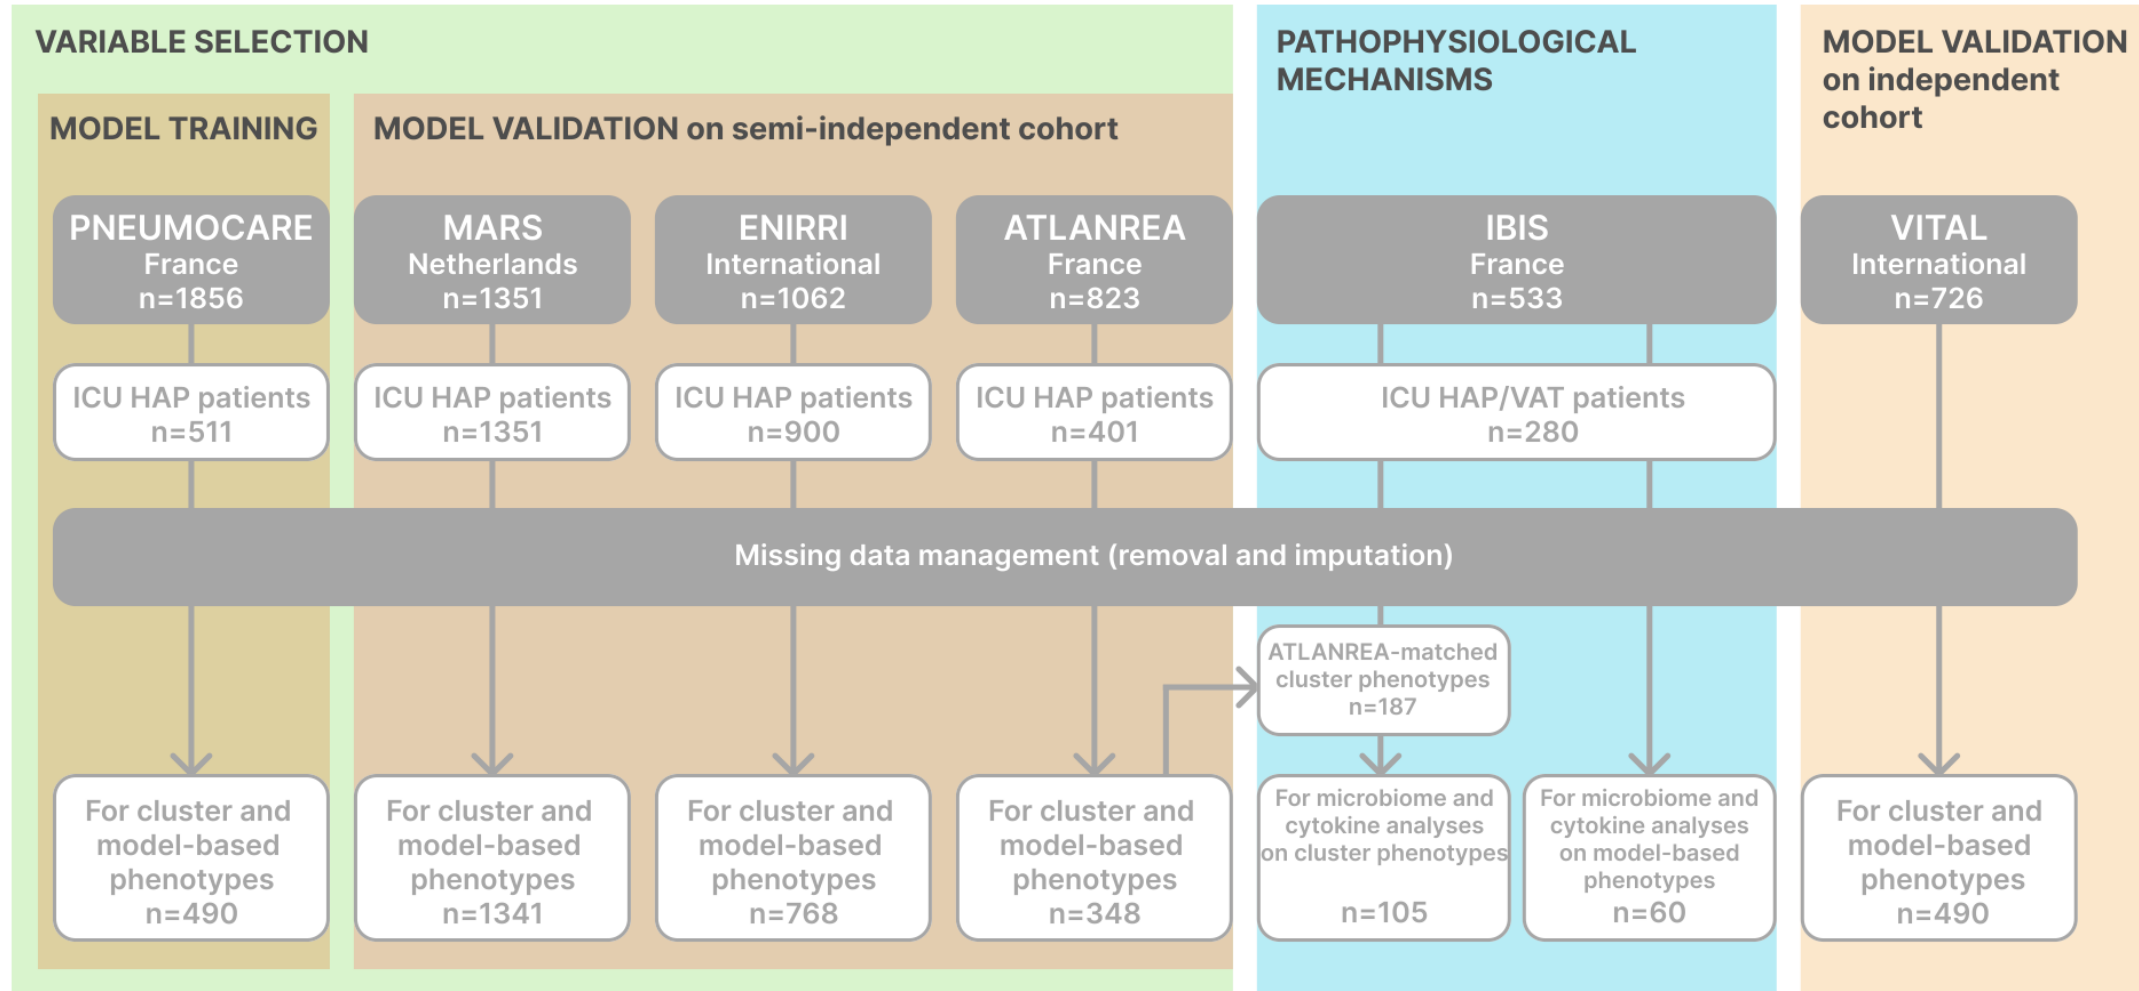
VARIABLE SELECTION

MODEL TRAINING

MODEL VALIDATION on semi-independent cohort

PATHOPHYSIOLOGICAL MECHANISMS

MODEL VALIDATION on independent cohort

PNEUMOCARE
France
n=1856

MARS
Netherlands
n=1351

ENIRRI
International
n=1062

ATLANREA
France
n=823

IBIS
France
n=533

VITAL
International
n=726

ICU HAP patients
n=511

ICU HAP patients
n=1351

ICU HAP patients
n=900

ICU HAP patients
n=401

ICU HAP/VAT patients
n=280

Missing data management (removal and imputation)

ATLANREA-matched cluster phenotypes
n=187

For cluster and model-based phenotypes
n=490

For cluster and model-based phenotypes
n=1341

For cluster and model-based phenotypes
n=768

For cluster and model-based phenotypes
n=348

For microbiome and cytokine analyses on cluster phenotypes
n=105

For microbiome and cytokine analyses on model-based phenotypes
n=60

For cluster and model-based phenotypes
n=490